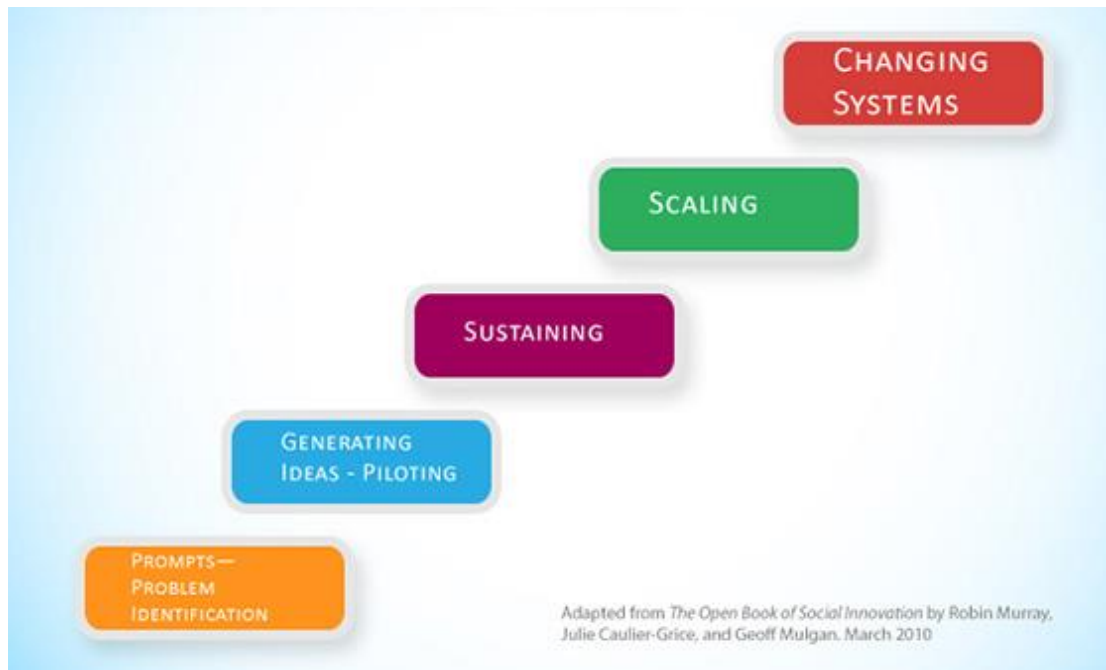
Changing Systems

Scaling

Sustaining

Generating Ideas - Piloting

Prompts— Problem Identification

Adapted from The Open Book of Social Innovation by Robin Murray, Julie Caulier-Grice, and Geoff Mulgan. March 2010